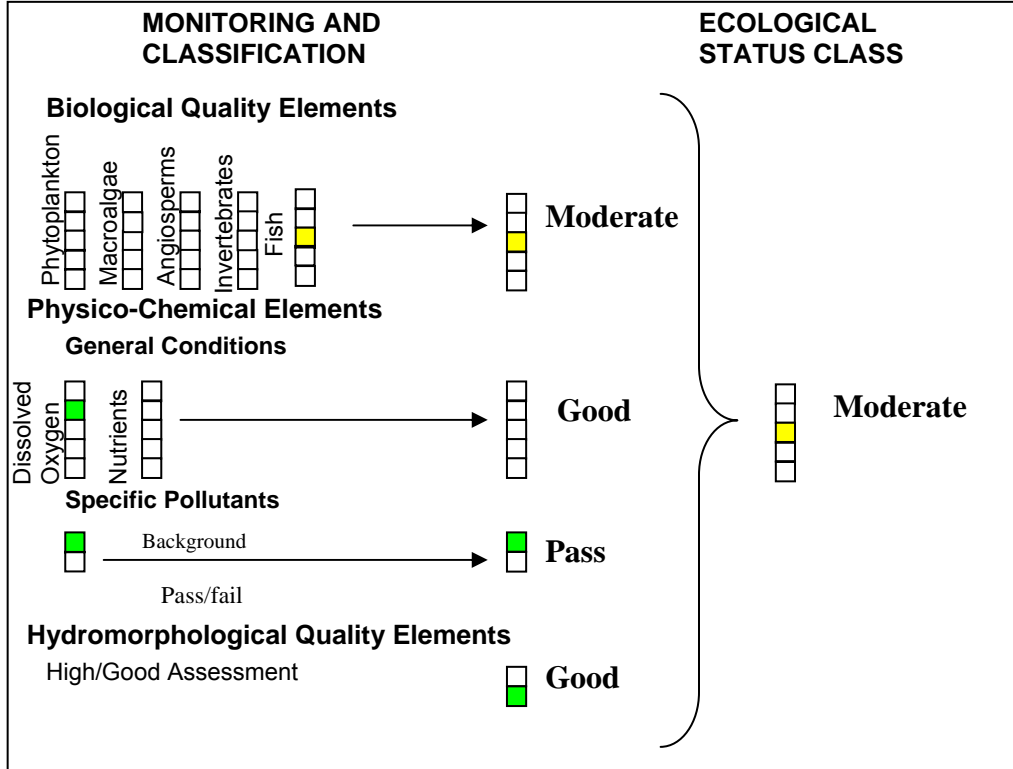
MONITORING AND CLASSIFICATION

ECOLOGICAL STATUS CLASS

Biological Quality Elements

Phytoplankton

Macroalgae

Angiosperms

Invertebrates

Fish

Moderate

Physico-Chemical Elements

General Conditions

Dissolved Oxygen

Nutrients

Good

Moderate

Specific Pollutants

Background

Pass

Pass/fail

Hydromorphological Quality Elements

High/Good Assessment

Good